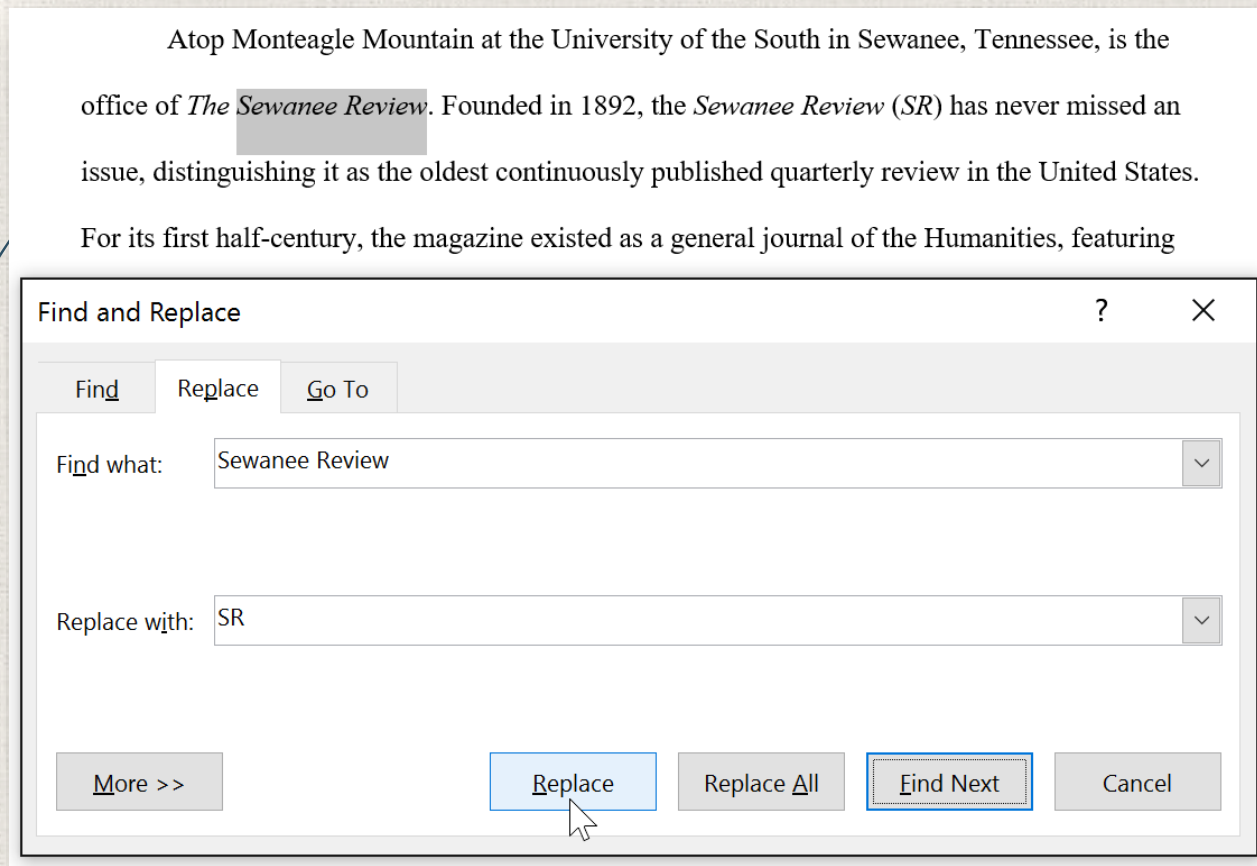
Atop Monteagle Mountain at the University of the South in Sewanee, Tennessee, is the office of *The Sewanee Review*. Founded in 1892, the *Sewanee Review* (*SR*) has never missed an issue, distinguishing it as the oldest continuously published quarterly review in the United States. For its first half-century, the magazine existed as a general journal of the Humanities, featuring

Find and Replace

?

X

Find

Replace

Go To

Find what: Sewanee Review

Replace with: SR

More >>

Replace

Replace All

Find Next

Cancel